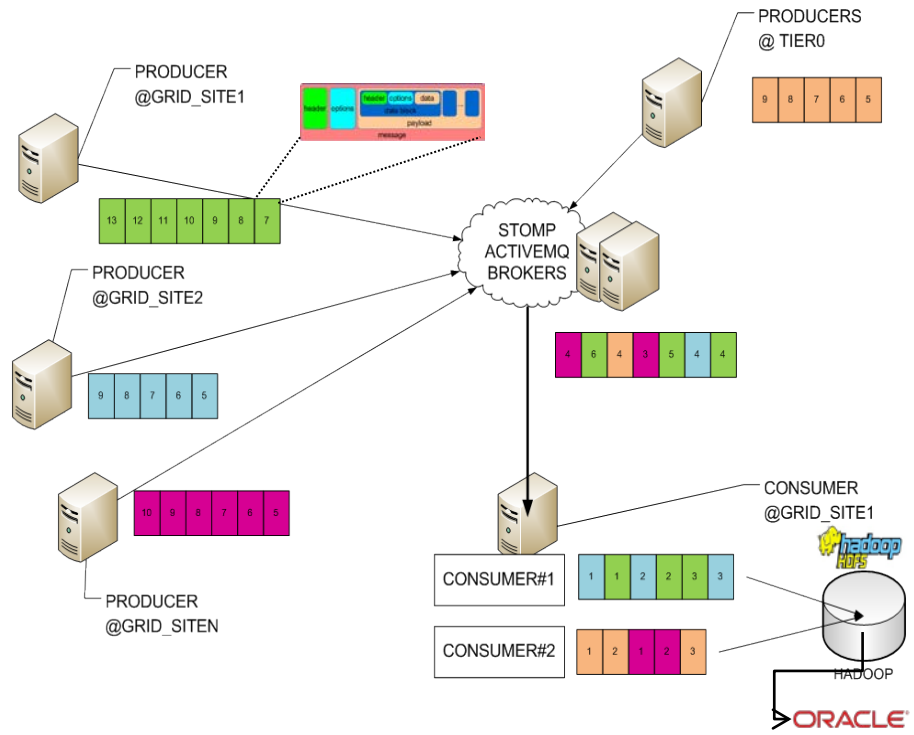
PRODUCER
@GRID_SITE1

header options header options data data block payload message

13 12 11 10 9 8 7

PRODUCERS
@ TIER0

9 8 7 6 5

STOMP
ACTIVEMQ
BROKERS

PRODUCER
@GRID_SITE2

9 8 7 6 5

4 6 4 3 5 4 4

10 9 8 7 6 5

PRODUCER
@GRID_SITEN

CONSUMER
@GRID_SITE1

hadoop HDFS

CONSUMER#1

1 1 2 2 3 3

CONSUMER#2

1 2 1 2 3

HADOOP

ORACLE